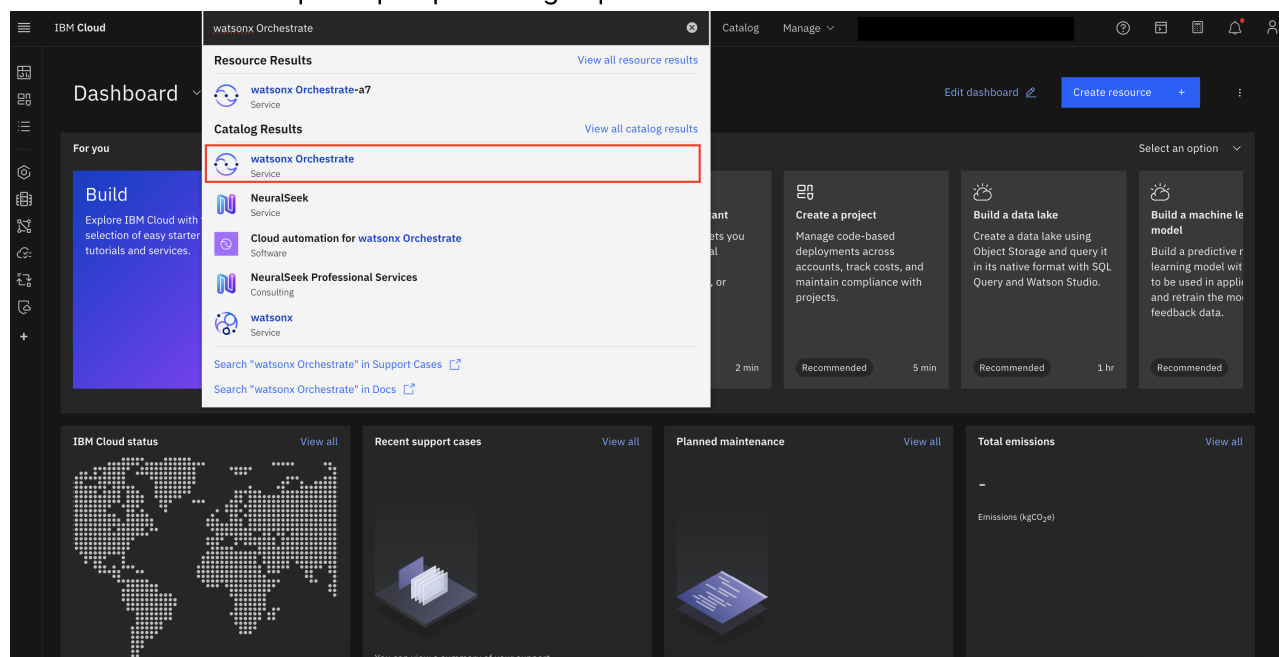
IBM Cloud

watsonx Orchestrate

Catalog Manage

Resource Results View all resource results

watsonx Orchestrate-a7
Service

Catalog Results View all catalog results

watsonx Orchestrate
Service

NeuralSeek
Service

Cloud automation for watsonx Orchestrate
Software

NeuralSeek Professional Services
Consulting

watsonx
Service

Search "watsonx Orchestrate" in Support Cases

Search "watsonx Orchestrate" in Docs

Dashboard

Edit dashboard

Create resource +

For you

Select an option

Build

Explore IBM Cloud with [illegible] selection of easy starter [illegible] tutorials and services.

ant
ets you
al
, or

2 min

Create a project

Manage code-based deployments across accounts, track costs, and maintain compliance with projects.

Recommended 5 min

Build a data lake

Create a data lake using Object Storage and query it in its native format with SQL Query and Watson Studio.

Recommended 1 hr

Build a machine le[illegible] model

Build a predictive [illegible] learning model wit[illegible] to be used in appli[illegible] and retrain the mo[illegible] feedback data.

Recommended

IBM Cloud status View all

Recent support cases View all

Planned maintenance View all

Total emissions View all

-

Emissions (kgCO$_2$e)